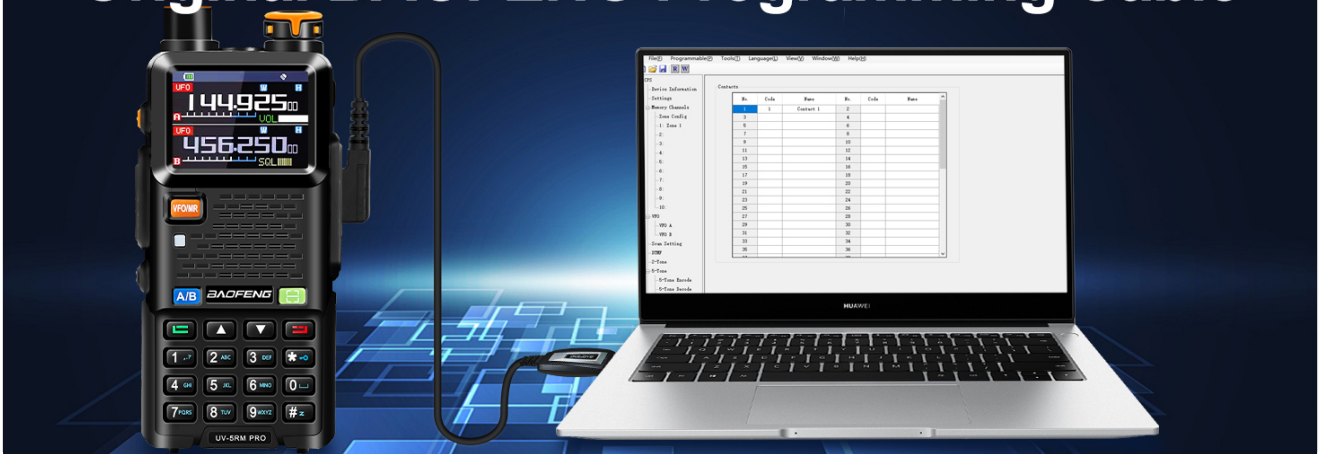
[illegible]

UFO
144.925 00
A
VOL
UFO
456.250 00
B
SQL
VFO/MR
A/B BAOFENG
1 2 ABC 3 DEF
4 GHI 5 JKL 6 MNO 0
7 PQRS 8 TUV 9 WXYZ #
UV-5RM PRO

File(F) Programmable(P) Tools(T) Language(L) View(V) Window(W) Help(H)

CPS
Device Information
Settings
Memory Channels
Zone Config
1 Zone 1
2
3
4
5
6
7
8
9
10
VFO
VFO A
VFO B
Scan Setting
DTMF
2-Tone
5-Tone
5-Tone Encode
5-Tone Decode

Contacts

| No. | Code | Name | No. | Code | Name |
|---|---|---|---|---|---|
| 1 | 1 | Contact 1 | 2 | | |
| 3 | | | 4 | | |
| 5 | | | 6 | | |
| 7 | | | 8 | | |
| 9 | | | 10 | | |
| 11 | | | 12 | | |
| 13 | | | 14 | | |
| 15 | | | 16 | | |
| 17 | | | 18 | | |
| 19 | | | 20 | | |
| 21 | | | 22 | | |
| 23 | | | 24 | | |
| 25 | | | 26 | | |
| 27 | | | 28 | | |
| 29 | | | 30 | | |
| 31 | | | 32 | | |
| 33 | | | 34 | | |
| 35 | | | 36 | | |

HUAWEI